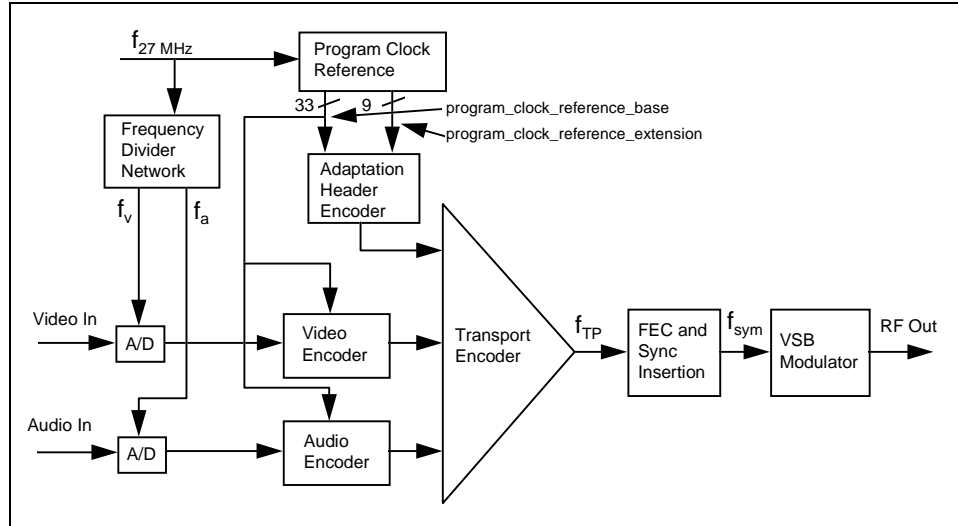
$f_{27\ MHz}$

Program Clock Reference

33

9

program_clock_reference_base

program_clock_reference_extension

Frequency Divider Network

$f_v$

$f_a$

Adaptation Header Encoder

Video In

A/D

Video Encoder

Transport Encoder

$f_{TP}$

FEC and Sync Insertion

$f_{sym}$

VSB Modulator

RF Out

Audio In

A/D

Audio Encoder